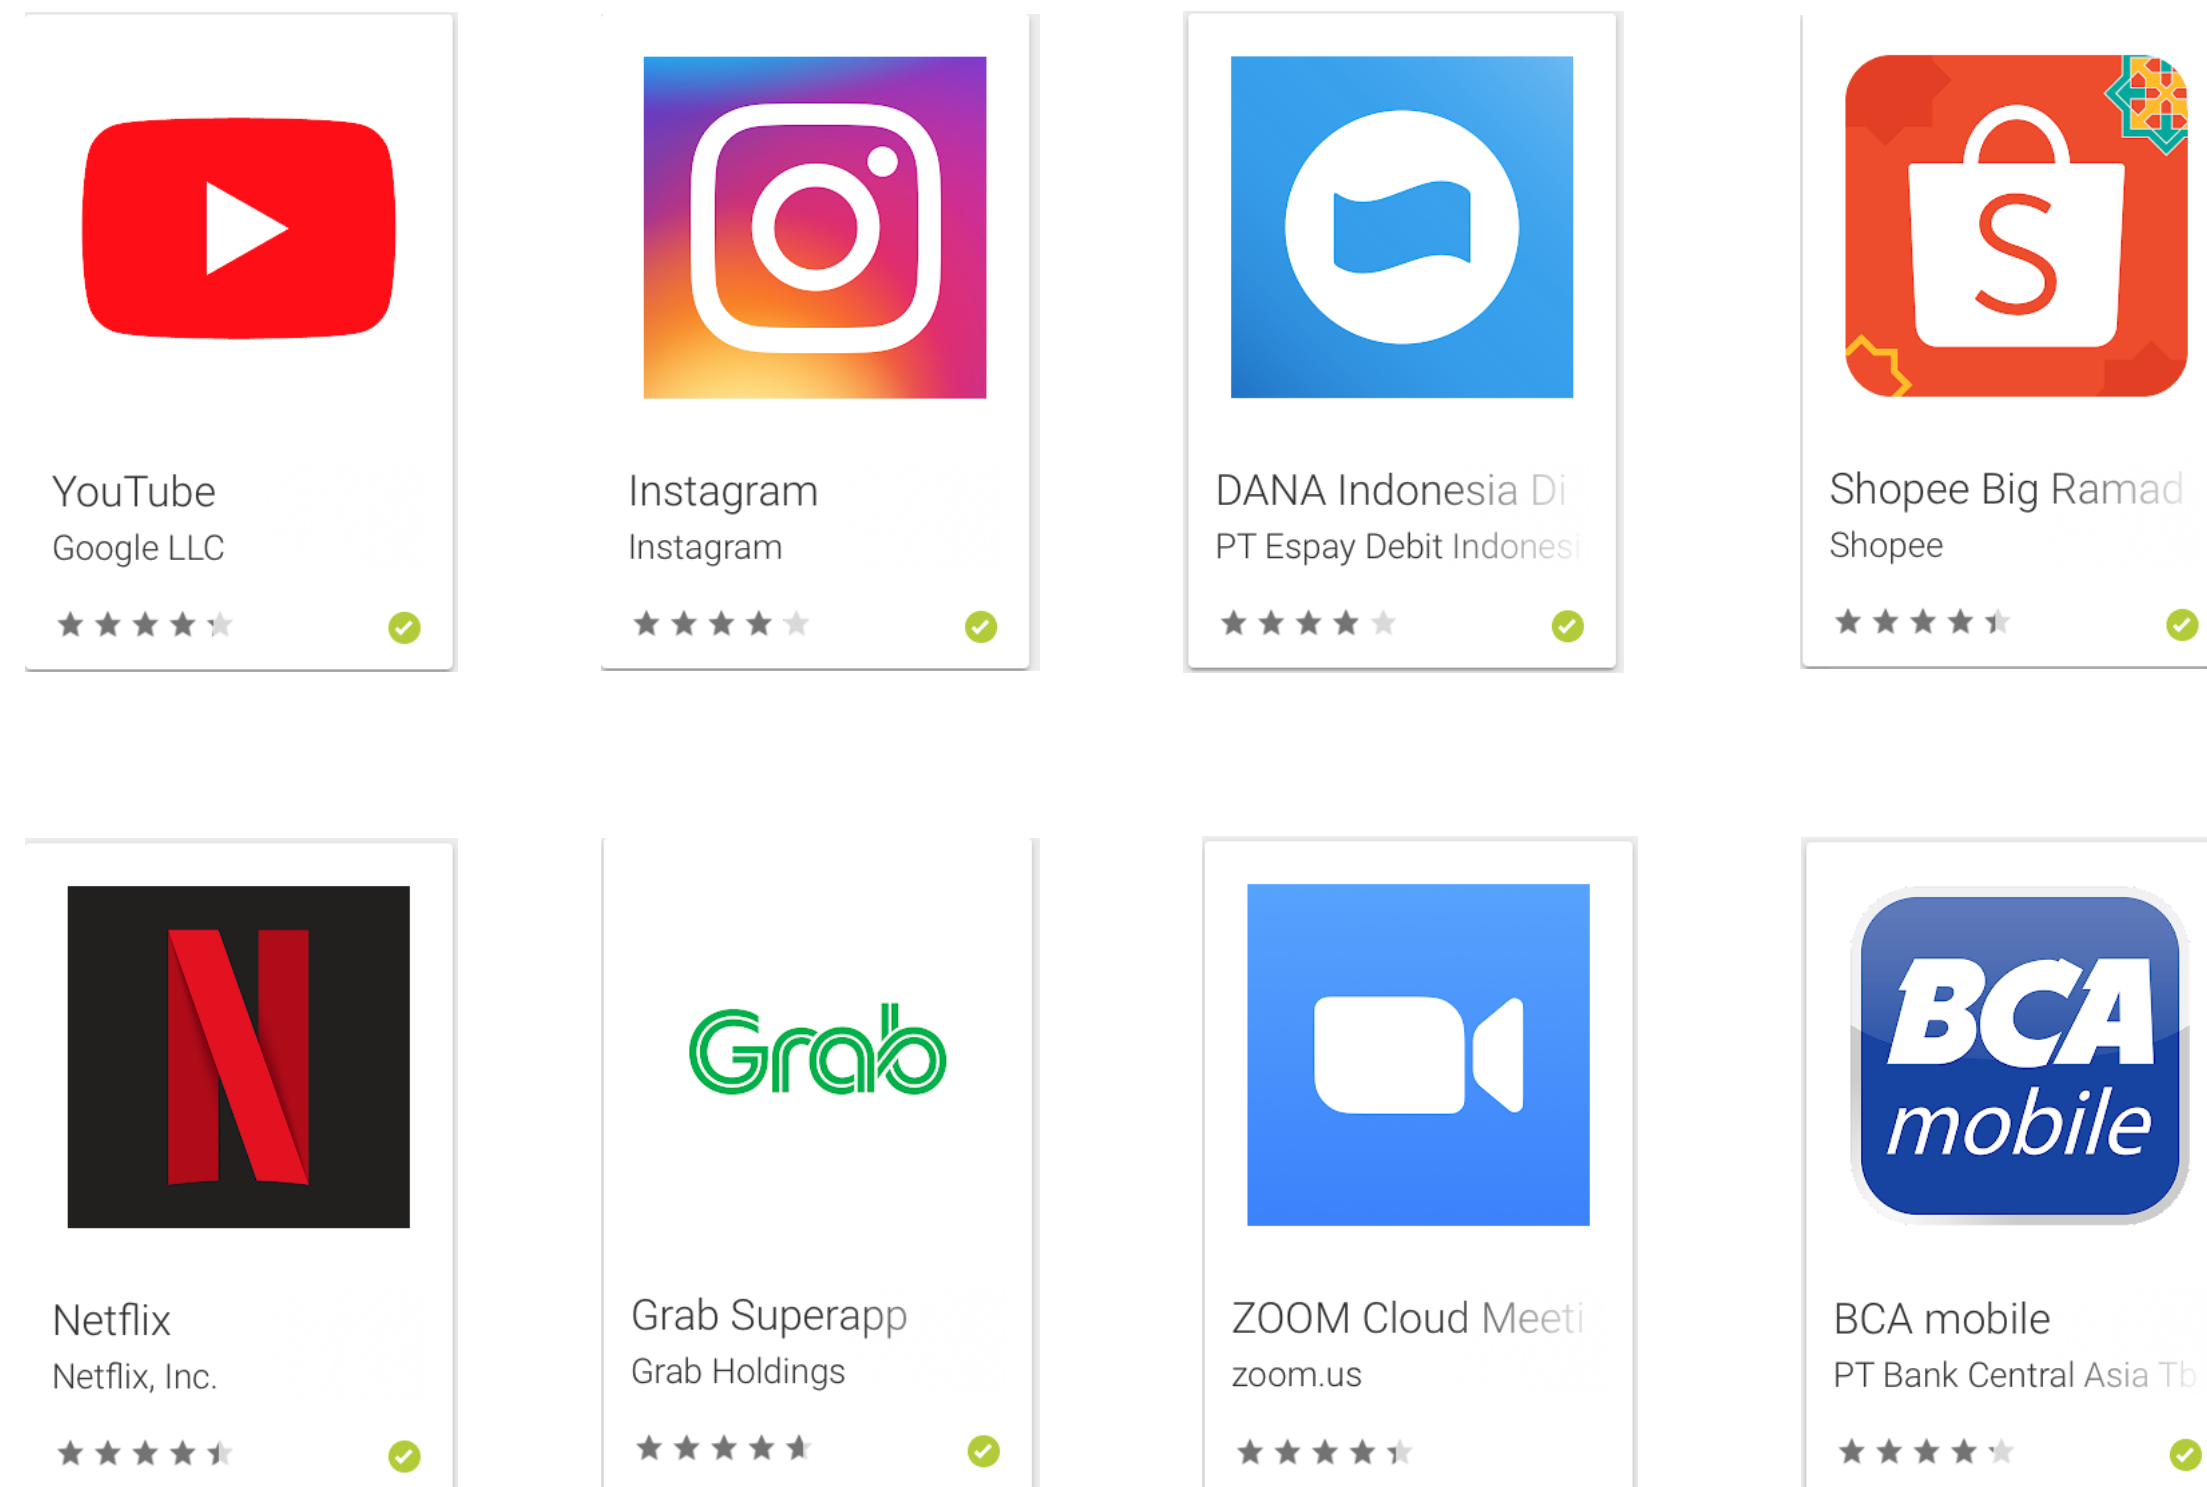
YouTube
Google LLC

Instagram
Instagram

DANA Indonesia Di
PT Espay Debit Indonesi

Shopee Big Ramad
Shopee

Netflix
Netflix, Inc.

Grab
Grab Superapp
Grab Holdings

ZOOM Cloud Meeti
zoom.us

BCA mobile
BCA mobile
PT Bank Central Asia Tb